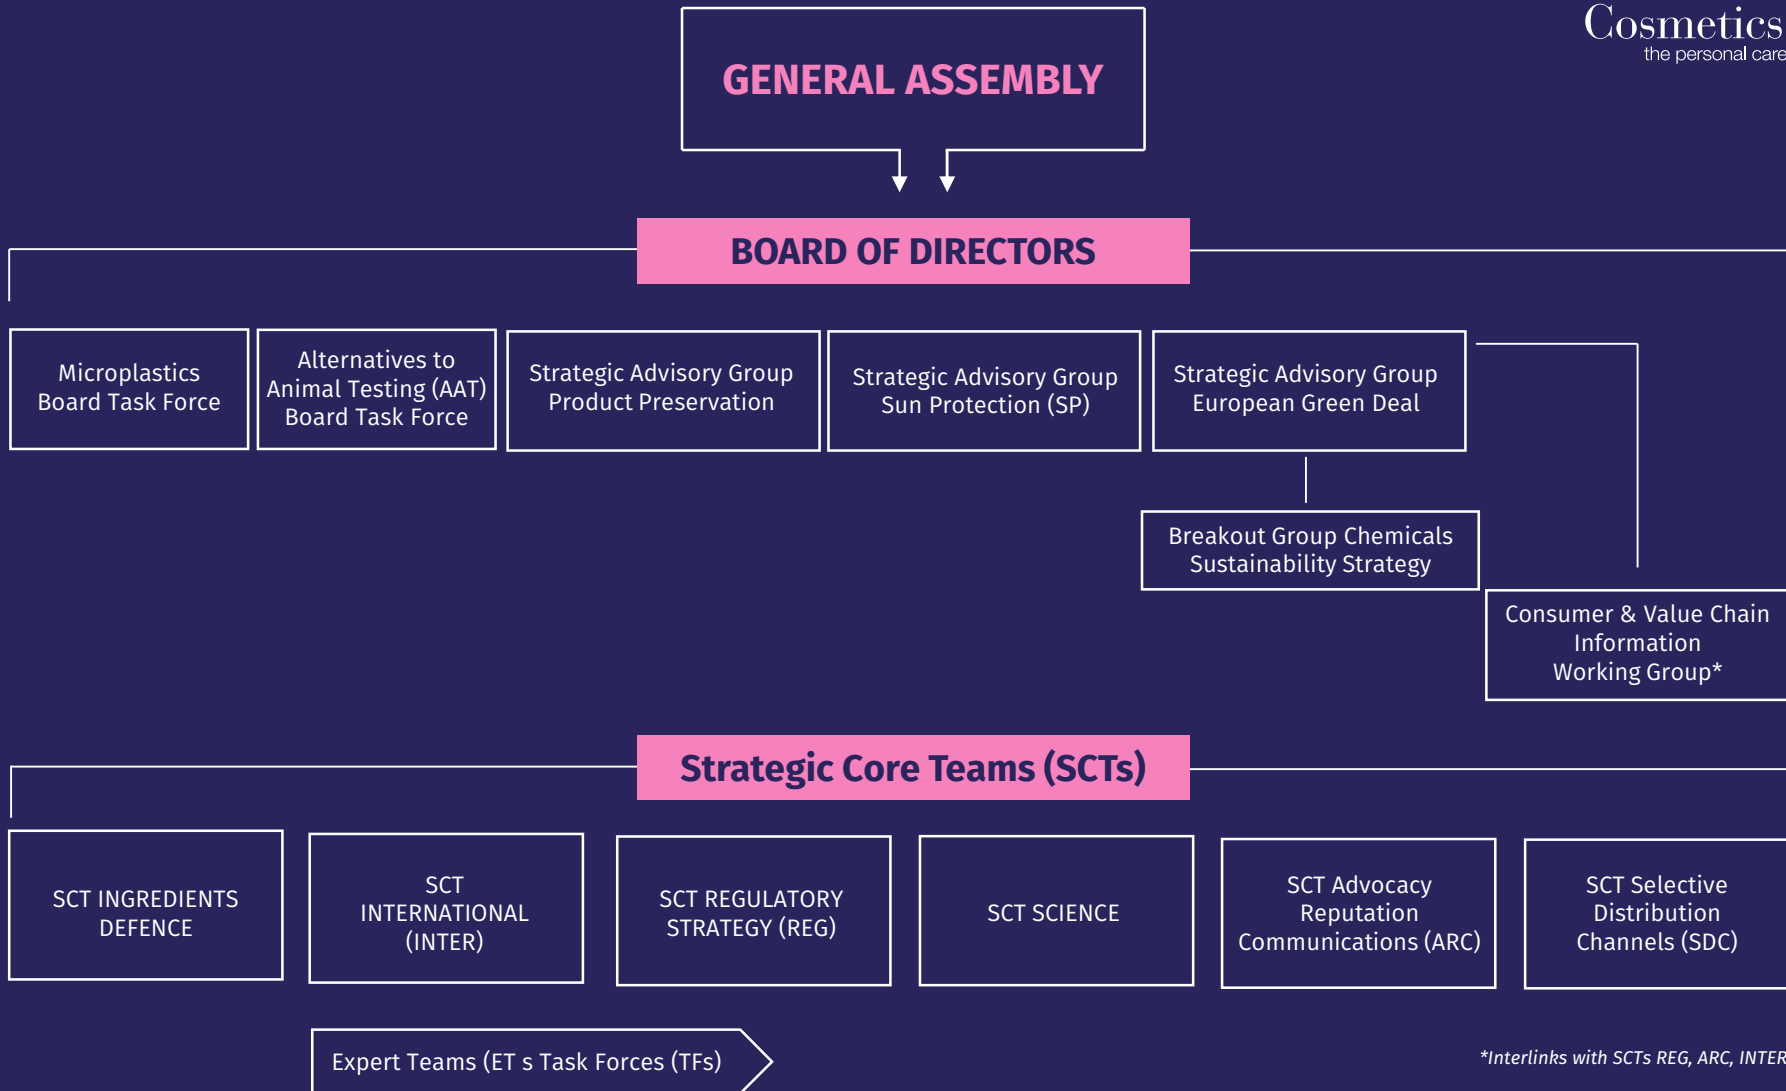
Cosmetics
the personal care

GENERAL ASSEMBLY

BOARD OF DIRECTORS

Microplastics Board Task Force

Alternatives to Animal Testing (AAT) Board Task Force

Strategic Advisory Group Product Preservation

Strategic Advisory Group Sun Protection (SP)

Strategic Advisory Group European Green Deal

Breakout Group Chemicals Sustainability Strategy

Consumer & Value Chain Information Working Group*

Strategic Core Teams (SCTs)

SCT INGREDIENTS DEFENCE

SCT INTERNATIONAL (INTER)

SCT REGULATORY STRATEGY (REG)

SCT SCIENCE

SCT Advocacy Reputation Communications (ARC)

SCT Selective Distribution Channels (SDC)

Expert Teams (ET s Task Forces (TFs)

*Interlinks with SCTs REG, ARC, INTER